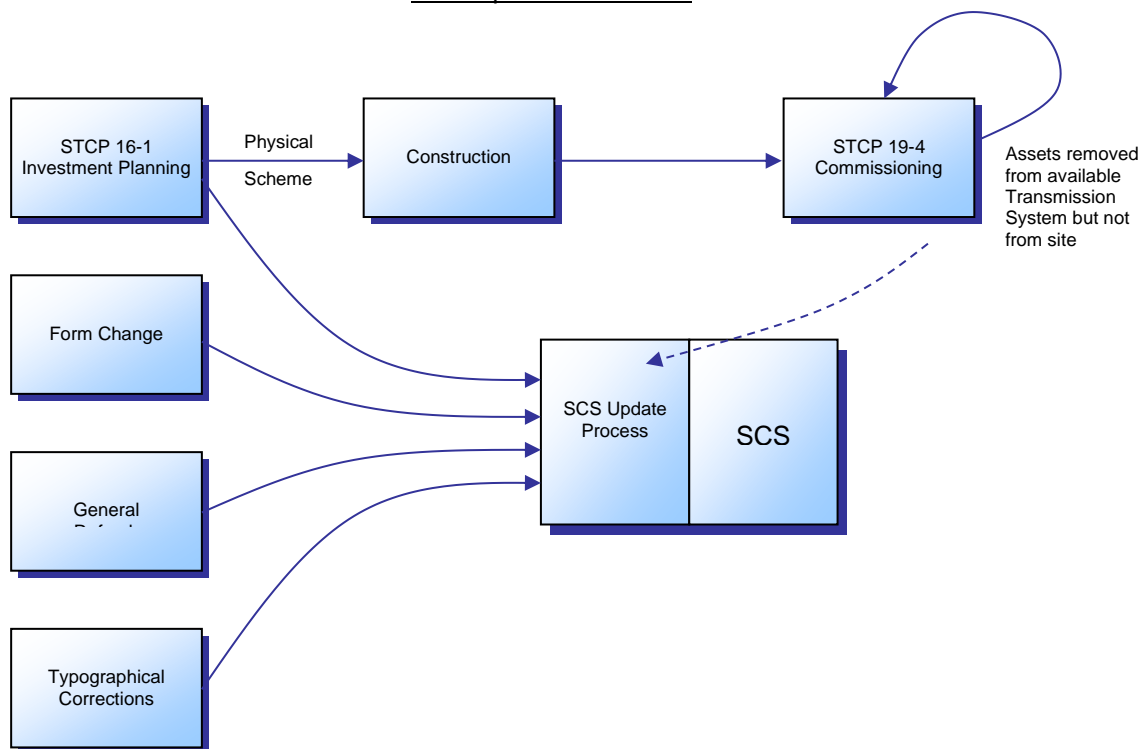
STCP 16-1 Investment Planning

Physical Scheme

Construction

STCP 19-4 Commissioning

Assets removed from available Transmission System but not from site

Form Change

SCS Update Process

SCS

General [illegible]

Typographical Corrections